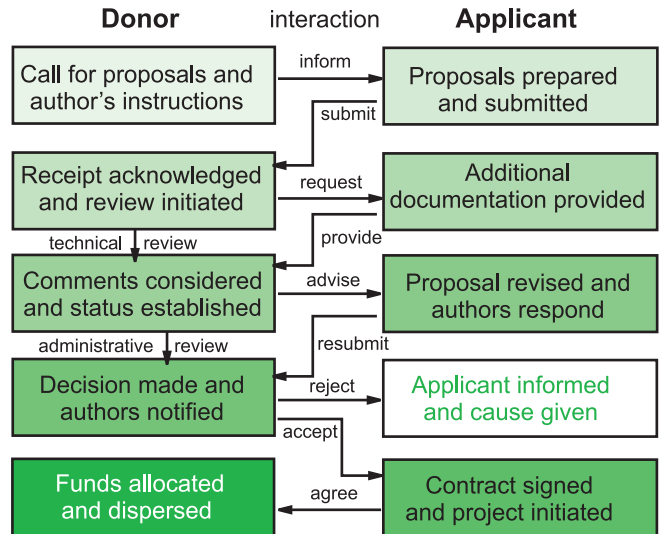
Donor interaction Applicant

Call for proposals and author's instructions

inform

Proposals prepared and submitted

submit

Receipt acknowledged and review initiated

request

Additional documentation provided

technical review

provide

Comments considered and status established

advise

Proposal revised and authors respond

administrative review

resubmit

Decision made and authors notified

reject

Applicant informed and cause given

accept

Funds allocated and dispersed

agree

Contract signed and project initiated